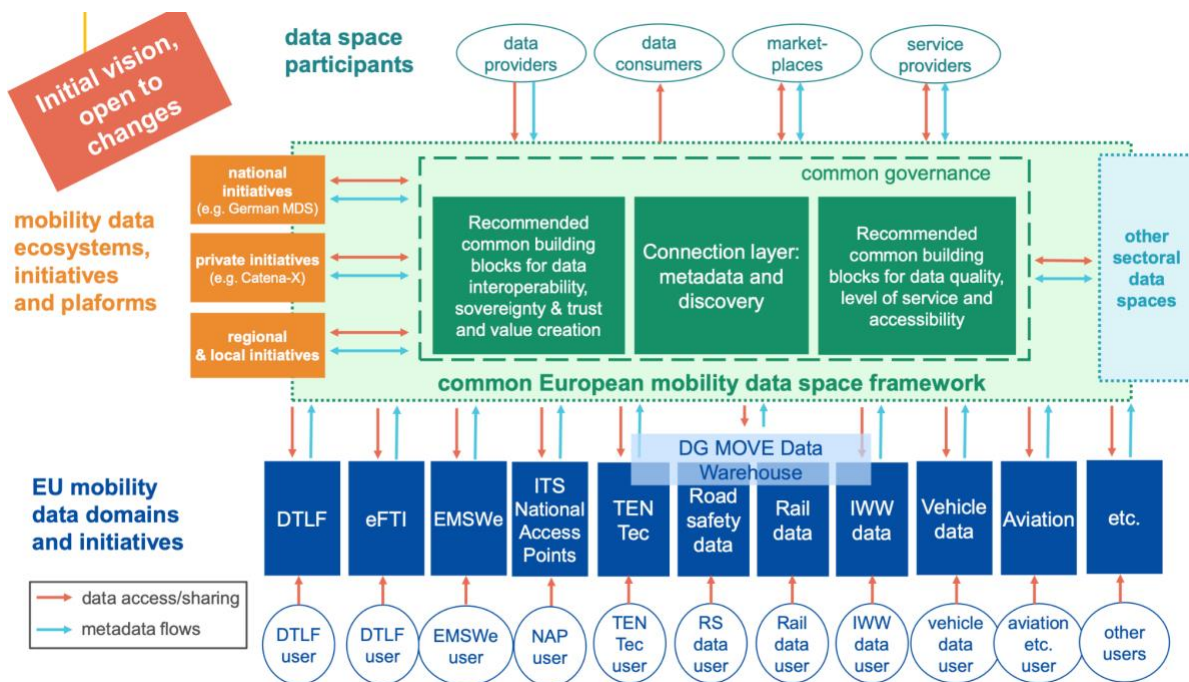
Initial vision, open to changes

data space participants

data providers

data consumers

market-places

service providers

mobility data ecosystems, initiatives and plaforms

national initiatives (e.g. German MDS)

private initiatives (e.g. Catena-X)

regional & local initiatives

common governance

Recommended common building blocks for data interoperability, sovereignty & trust and value creation

Connection layer: metadata and discovery

Recommended common building blocks for data quality, level of service and accessibility

other sectoral data spaces

common European mobility data space framework

DG MOVE Data Warehouse

EU mobility data domains and initiatives

DTLF

eFTI

EMSWe

ITS National Access Points

TEN Tec

Road safety data

Rail data

IWW data

Vehicle data

Aviation

etc.

data access/sharing

metadata flows

DTLF user

DTLF user

EMSWe user

NAP user

TEN Tec user

RS data user

Rail data user

IWW data user

vehicle data user

aviation etc. user

other users